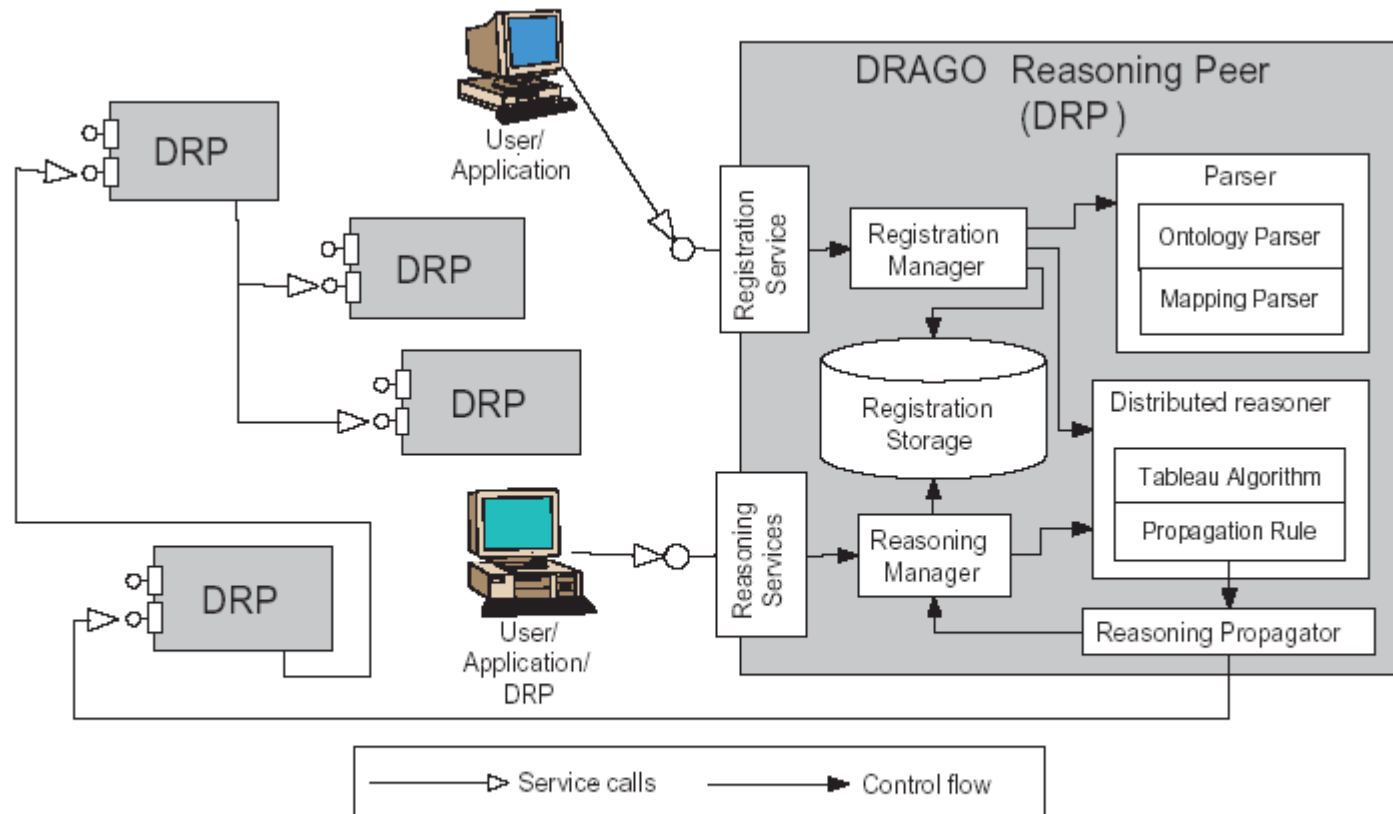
DRP

DRP

DRP

DRP

User/
Application

DRAGO Reasoning Peer
(DRP)

Registration Service

Registration Manager

Parser

Ontology Parser

Mapping Parser

Registration Storage

Distributed reasoner

Tableau Algorithm

Propagation Rule

Reasoning Services

Reasoning Manager

Reasoning Propagator

User/
Application/
DRP

Service calls

Control flow